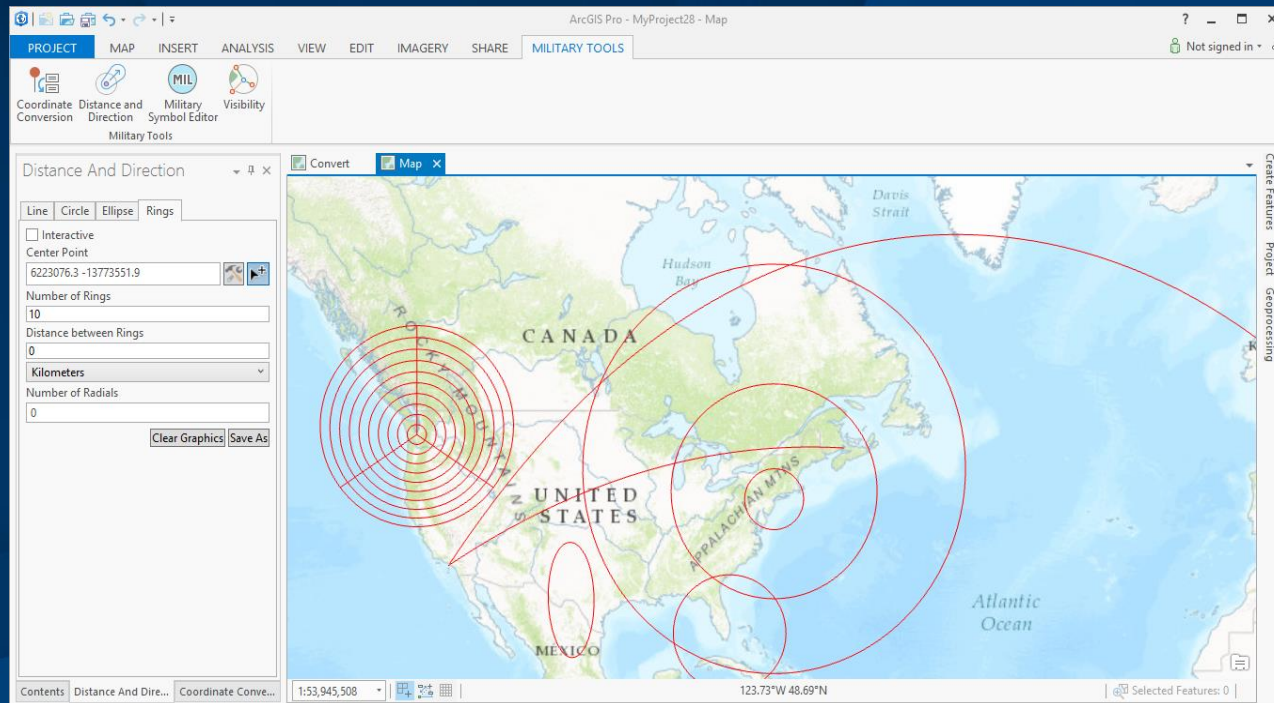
ArcGIS Pro - MyProject28 - Map

? _ □ ×

PROJECT MAP INSERT ANALYSIS VIEW EDIT IMAGERY SHARE MILITARY TOOLS

Not signed in

Coordinate Conversion
Distance and Direction
Military Symbol Editor
Visibility
Military Tools

Distance And Direction

Line Circle Ellipse Rings

Interactive
Center Point
6223076.3 -13773551.9
Number of Rings
10
Distance between Rings
0
Kilometers
Number of Radials
0
Clear Graphics Save As

Convert Map

Davis Strait
Hudson Bay
CANADA
ROCKY MOUNTAINS
UNITED STATES
APPALACHIAN MTNS
Atlantic Ocean
MEXICO

Create Features Project Geoprocessing

Contents Distance And Dire... Coordinate Conve...

1:53,945,508

123.73°W 48.69°N

Selected Features: 0